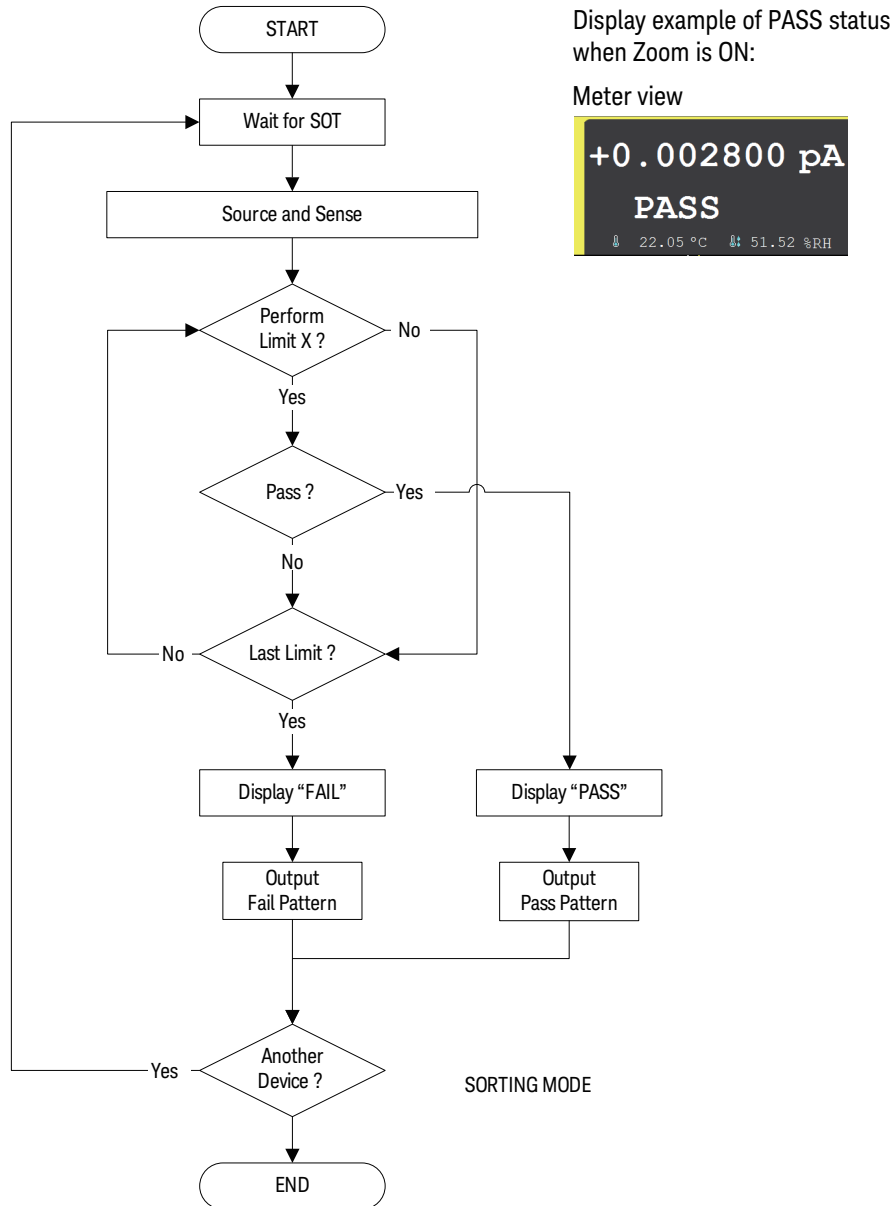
START

Wait for SOT

Source and Sense

Perform Limit X ?

No

Yes

Pass ?

Yes

No

No

Last Limit ?

Yes

Display “FAIL”

Display “PASS”

Output Fail Pattern

Output Pass Pattern

Yes

Another Device ?

SORTING MODE

END

Display example of PASS status when Zoom is ON:

Meter view

+0.002800 pA

PASS

22.05 °C 51.52 %RH